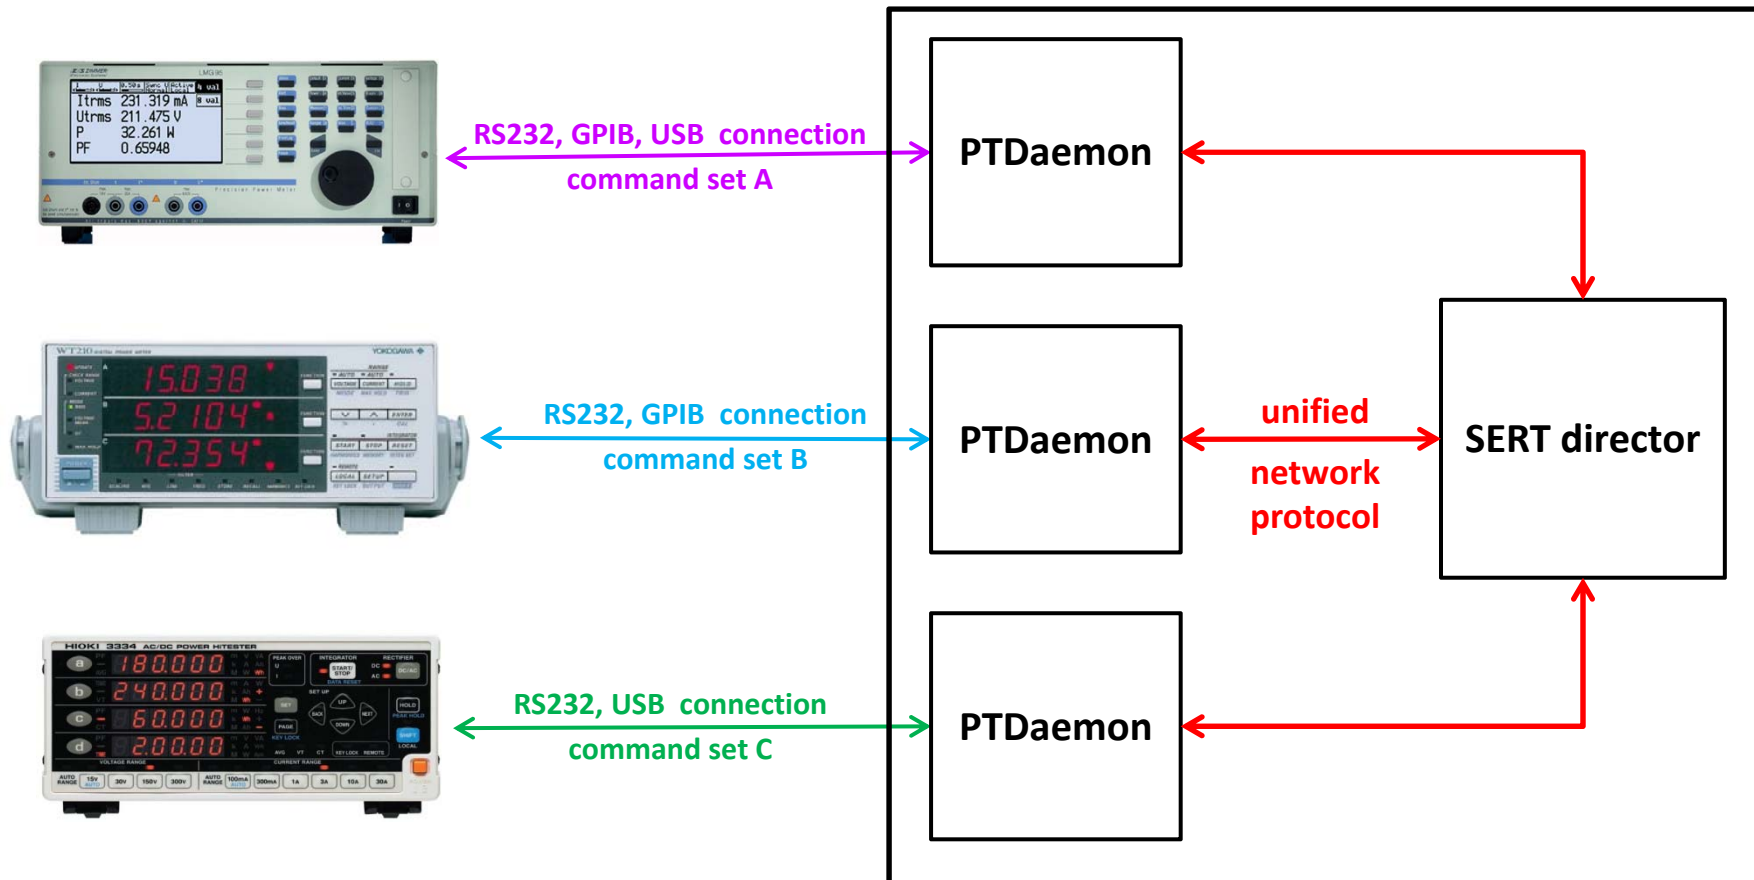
Itrms 231.319 mA
Utrms 211.475 V
P 32.261 W
PF 0.65948

RS232, GPIB, USB connection
command set A

PTDaemon

WT210

YOKOGAWA

15.038
5.2 104
72.354

RS232, GPIB connection
command set B

PTDaemon

unified
network
protocol

SERT director

HIOKI 3334 AC/DC POWER HITESTER

180.000
240.000
60.000
200.00

RS232, USB connection
command set C

PTDaemon